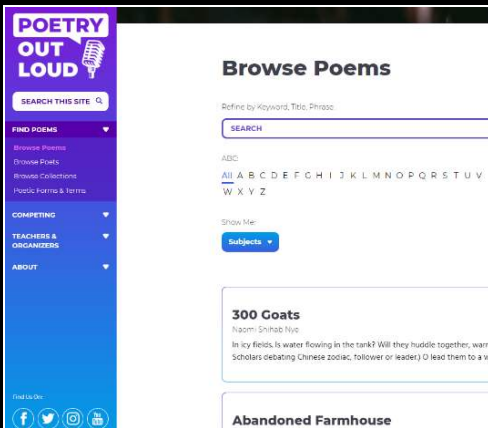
POETRY OUT LOUD

SEARCH THIS SITE

FIND POEMS

Browse Poems

Browse Poets

Browse Collections

Poetic Forms & Terms

COMPETING

TEACHERS & ORGANIZERS

ABOUT

Find Us On:

Browse Poems

Refine by Keyword, Title, Phrase.

SEARCH

ABC:

All A B C D E F G H I J K L M N O P Q R S T U V W X Y Z

Show Me:

Subjects

300 Goats

Naomi Shihab Nye

In icy fields. Is water flowing in the tank? Will they huddle together, warr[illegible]
Scholars debating Chinese zodiac, follower or leader.) O lead them to a w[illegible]

Abandoned Farmhouse